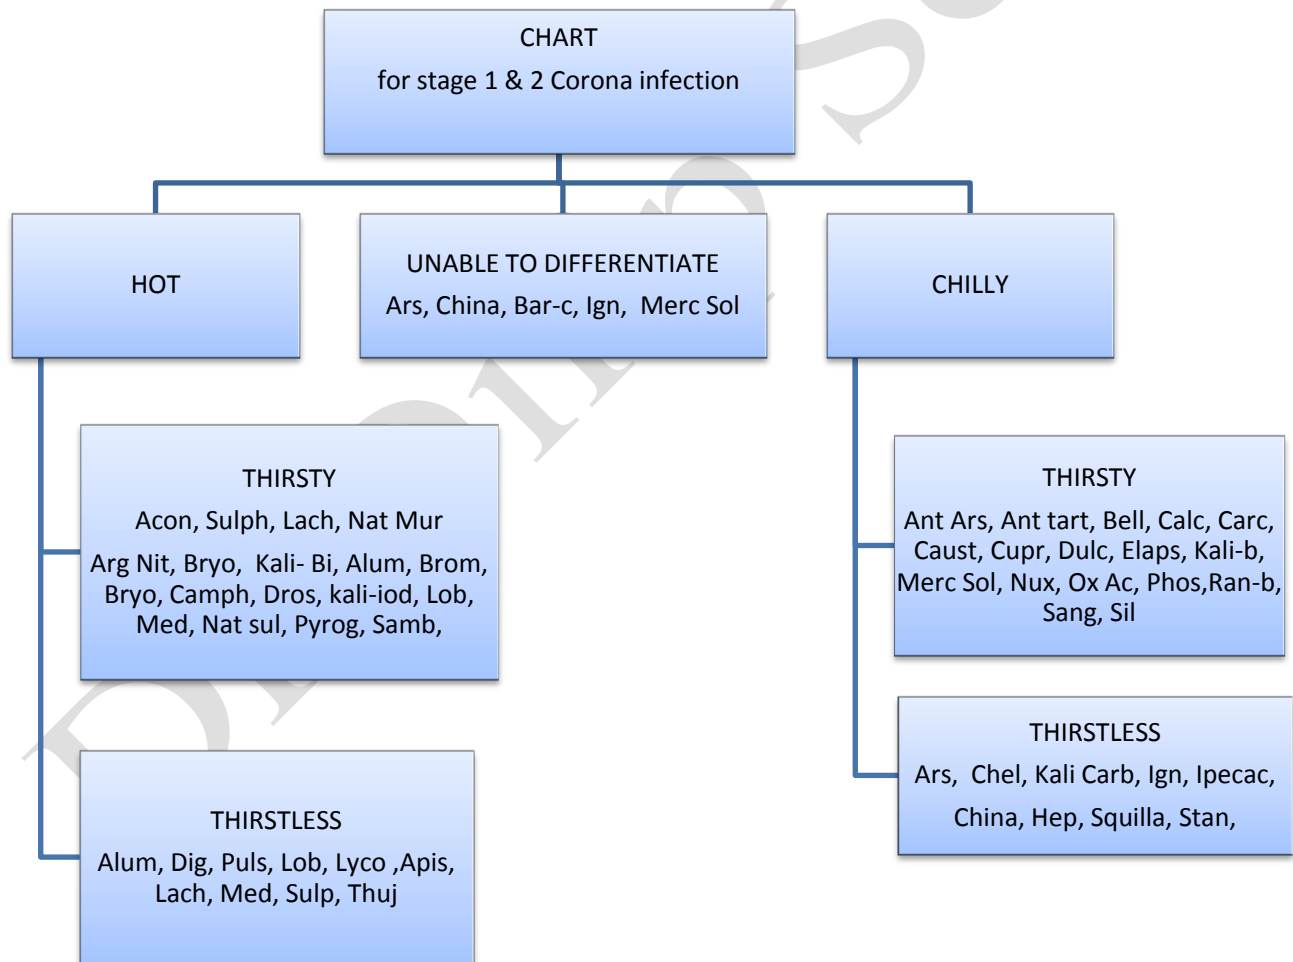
CHART
for stage 1 & 2 Corona infection

HOT

UNABLE TO DIFFERENTIATE
Ars, China, Bar-c, Ign, Merc Sol

CHILLY

THIRSTY
Acon, Sulph, Lach, Nat Mur
Arg Nit, Bryo, Kali- Bi, Alum, Brom, Bryo, Camph, Dros, kali-iod, Lob, Med, Nat sul, Pyrog, Samb,

THIRSTLESS
Alum, Dig, Puls, Lob, Lyco ,Apis, Lach, Med, Sulp, Thuj

THIRSTY
Ant Ars, Ant tart, Bell, Calc, Carc, Caust, Cupr, Dulc, Elaps, Kali-b, Merc Sol, Nux, Ox Ac, Phos,Ran-b, Sang, Sil

THIRSTLESS
Ars, Chel, Kali Carb, Ign, Ipecac,
China, Hep, Squilla, Stan,